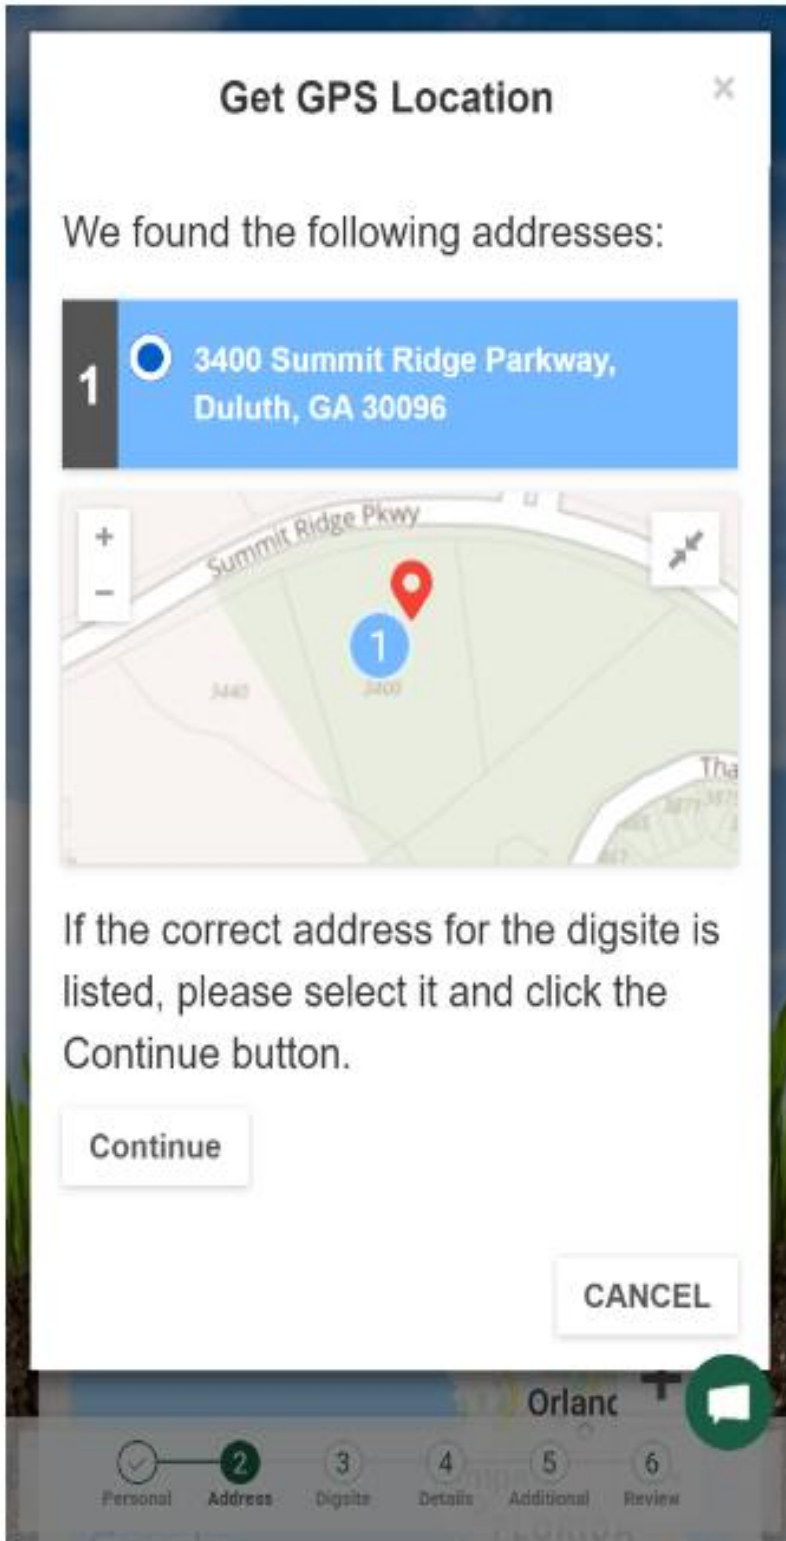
Get GPS Location

×

We found the following addresses:

1 3400 Summit Ridge Parkway, Duluth, GA 30096

+
−
Summit Ridge Pkwy
1
3440
3400
Tha

If the correct address for the digsite is listed, please select it and click the Continue button.

Continue

CANCEL

Orlanc

2 Personal Address 3 Digsite 4 Details 5 Additional 6 Review